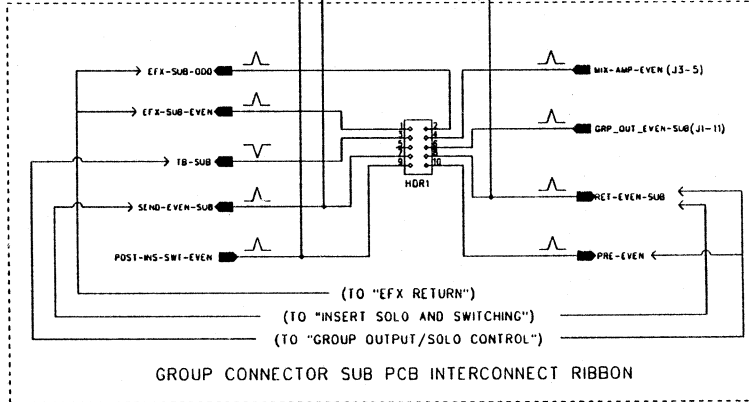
EFX-SUB-ODD
EFX-SUB-EVEN
TB-SUB
SEND-EVEN-SUB
POST-INS-SWT-EVEN
MIX-AMP-EVEN (J3-5)
GRP_OUT_EVEN-SUB(J1-11)
RET-EVEN-SUB
PRE-EVEN
1 2
3 4
5 6
7 8
9 10
HDR1
(TO "EFX RETURN")
(TO "INSERT SOLO AND SWITCHING")
(TO "GROUP OUTPUT/SOLO CONTROL")
GROUP CONNECTOR SUB PCB INTERCONNECT RIBBON